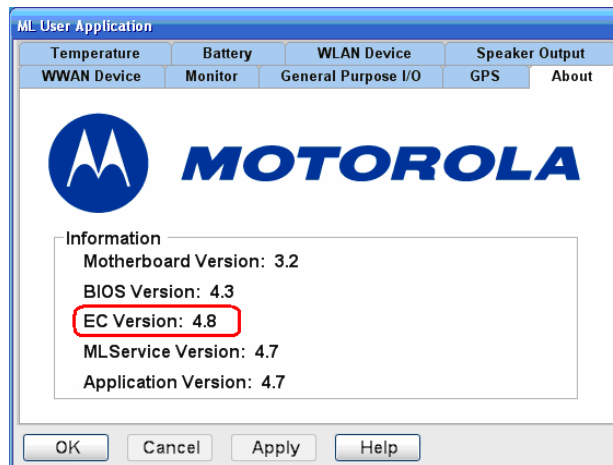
ML User Application

Temperature | Battery | WLAN Device | Speaker Output
WWAN Device | Monitor | General Purpose I/O | GPS | About

MOTOROLA

Information
Motherboard Version: 3.2
BIOS Version: 4.3
EC Version: 4.8
MLService Version: 4.7
Application Version: 4.7

OK | Cancel | Apply | Help